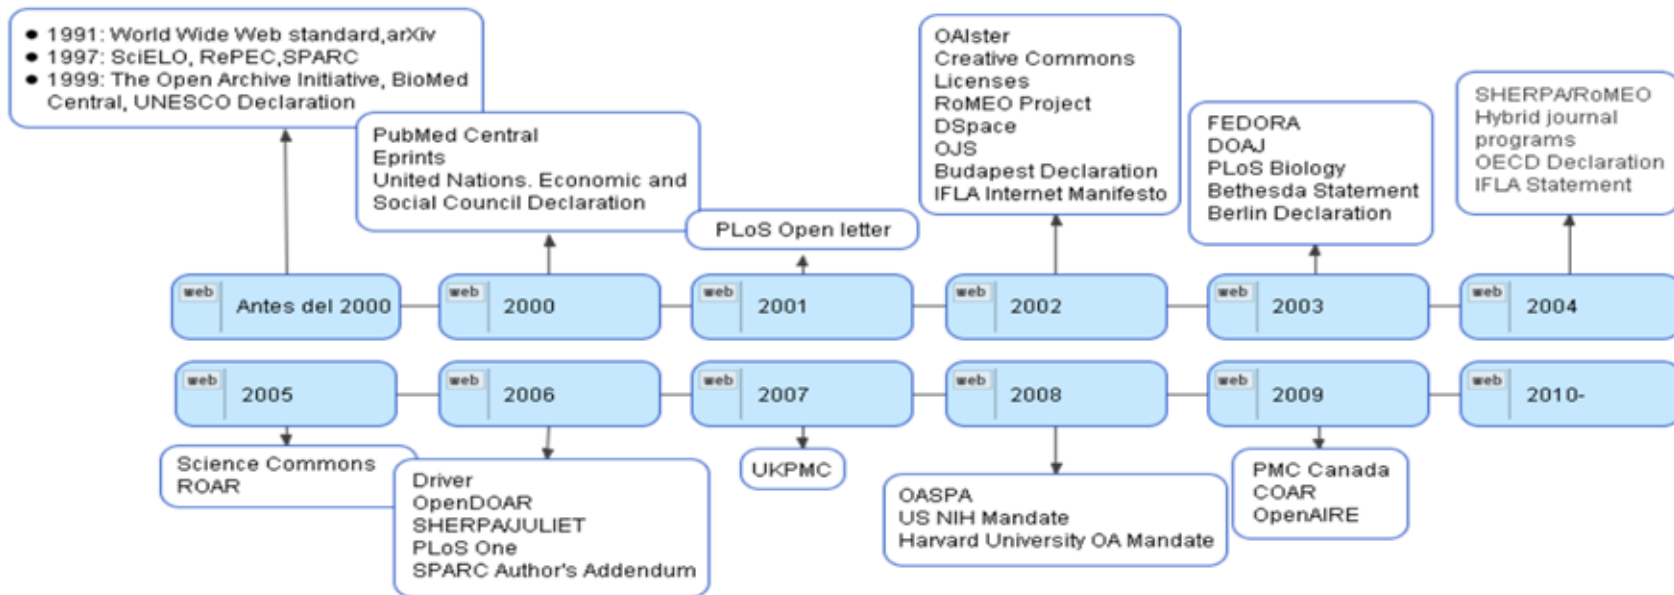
• 1991: World Wide Web standard,arXiv
• 1997: SciELO, RePEC,SPARC
• 1999: The Open Archive Initiative, BioMed Central, UNESCO Declaration

PubMed Central
Eprints
United Nations. Economic and Social Council Declaration

PLoS Open letter

OAIster
Creative Commons Licenses
RoMEO Project
DSpace
OJS
Budapest Declaration
IFLA Internet Manifesto

FEDORA
DOAJ
PLoS Biology
Bethesda Statement
Berlin Declaration

SHERPA/RoMEO
Hybrid journal programs
OECD Declaration
IFLA Statement

web Antes del 2000
web 2000
web 2001
web 2002
web 2003
web 2004

web 2005
web 2006
web 2007
web 2008
web 2009
web 2010-

Science Commons
ROAR

Driver
OpenDOAR
SHERPA/JULIET
PLoS One
SPARC Author's Addendum

UKPMC

OASPA
US NIH Mandate
Harvard University OA Mandate

PMC Canada
COAR
OpenAIRE